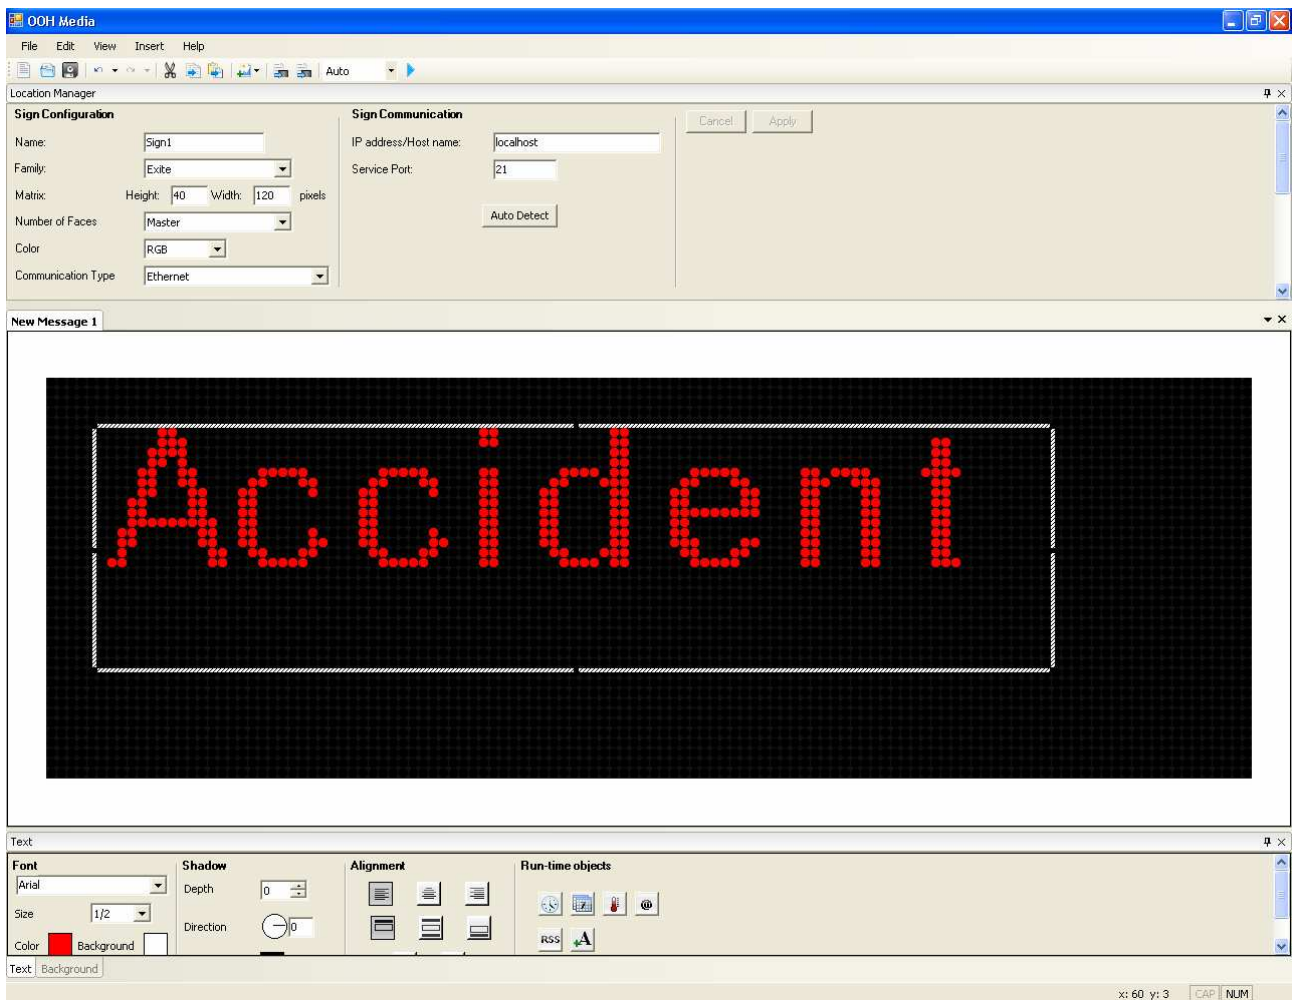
OOH Media

File Edit View Insert Help

Auto

Location Manager

Sign Configuration

Name: Sign1

Family: Exite

Matrix: Height: 40 Width: 120 pixels

Number of Faces Master

Color RGB

Communication Type Ethernet

Sign Communication

IP address/Host name: localhost

Service Port: 21

Auto Detect

Cancel Apply

New Message 1

Accident

Text

Font

Arial

Size 1/2

Color Background

Shadow

Depth 0

Direction 0

Alignment

Run-time objects

RSS

Text Background

x: 60 y: 3 CAP NUM